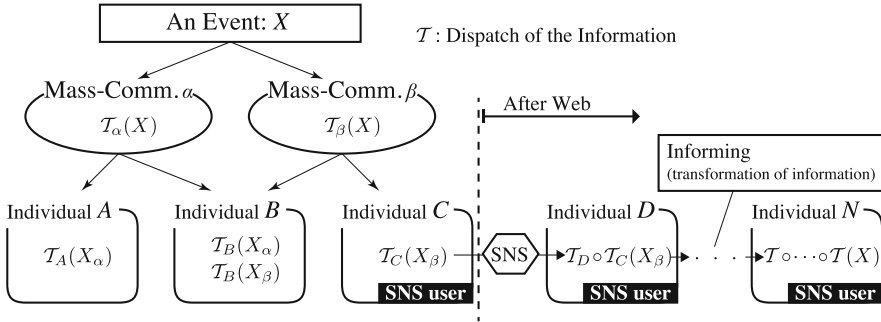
An Event: $X$

$\mathcal{T}$ : Dispatch of the Information

Mass-Comm. $\alpha$
$\mathcal{T}_\alpha(X)$

Mass-Comm. $\beta$
$\mathcal{T}_\beta(X)$

After Web

Informing
(transformation of information)

Individual $A$
$\mathcal{T}_A(X_\alpha)$

Individual $B$
$\mathcal{T}_B(X_\alpha)$
$\mathcal{T}_B(X_\beta)$

Individual $C$
$\mathcal{T}_C(X_\beta)$
SNS user

SNS

Individual $D$
$\mathcal{T}_D \circ \mathcal{T}_C(X_\beta)$
SNS user

Individual $N$
$\mathcal{T} \circ \cdots \circ \mathcal{T}(X)$
SNS user